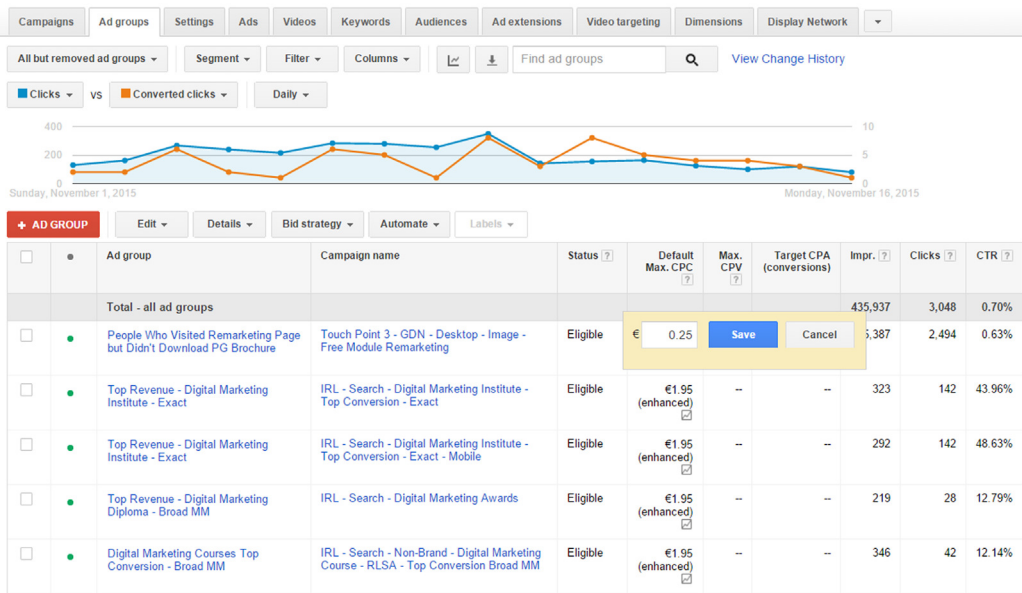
Campaigns Ad groups Settings Ads Videos Keywords Audiences Ad extensions Video targeting Dimensions Display Network

All but removed ad groups Segment Filter Columns Find ad groups View Change History

Clicks vs Converted clicks Daily

400 200 0 10 5 0

Sunday, November 1, 2015 Monday, November 16, 2015

+ AD GROUP Edit Details Bid strategy Automate Labels

| | | Ad group | Campaign name | Status ? | Default Max. CPC ? | Max. CPV ? | Target CPA (conversions) ? | Impr. ? | Clicks ? | CTR ? |
|---|---|---|---|---|---|---|---|---|---|---|
| | | Total - all ad groups | | | | | | 435,937 | 3,048 | 0.70% |
| | | People Who Visited Remarketing Page but Didn't Download PG Brochure | Touch Point 3 - GDN - Desktop - Image - Free Module Remarketing | Eligible | € 0.25 Save Cancel | | | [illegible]5,387 | 2,494 | 0.63% |
| | | Top Revenue - Digital Marketing Institute - Exact | IRL - Search - Digital Marketing Institute - Top Conversion - Exact | Eligible | €1.95 (enhanced) | -- | -- | 323 | 142 | 43.96% |
| | | Top Revenue - Digital Marketing Institute - Exact | IRL - Search - Digital Marketing Institute - Top Conversion - Exact - Mobile | Eligible | €1.95 (enhanced) | -- | -- | 292 | 142 | 48.63% |
| | | Top Revenue - Digital Marketing Diploma - Broad MM | IRL - Search - Digital Marketing Awards | Eligible | €1.95 (enhanced) | -- | -- | 219 | 28 | 12.79% |
| | | Digital Marketing Courses Top Conversion - Broad MM | IRL - Search - Non-Brand - Digital Marketing Course - RLSA - Top Conversion Broad MM | Eligible | €1.95 (enhanced) | -- | -- | 346 | 42 | 12.14% |